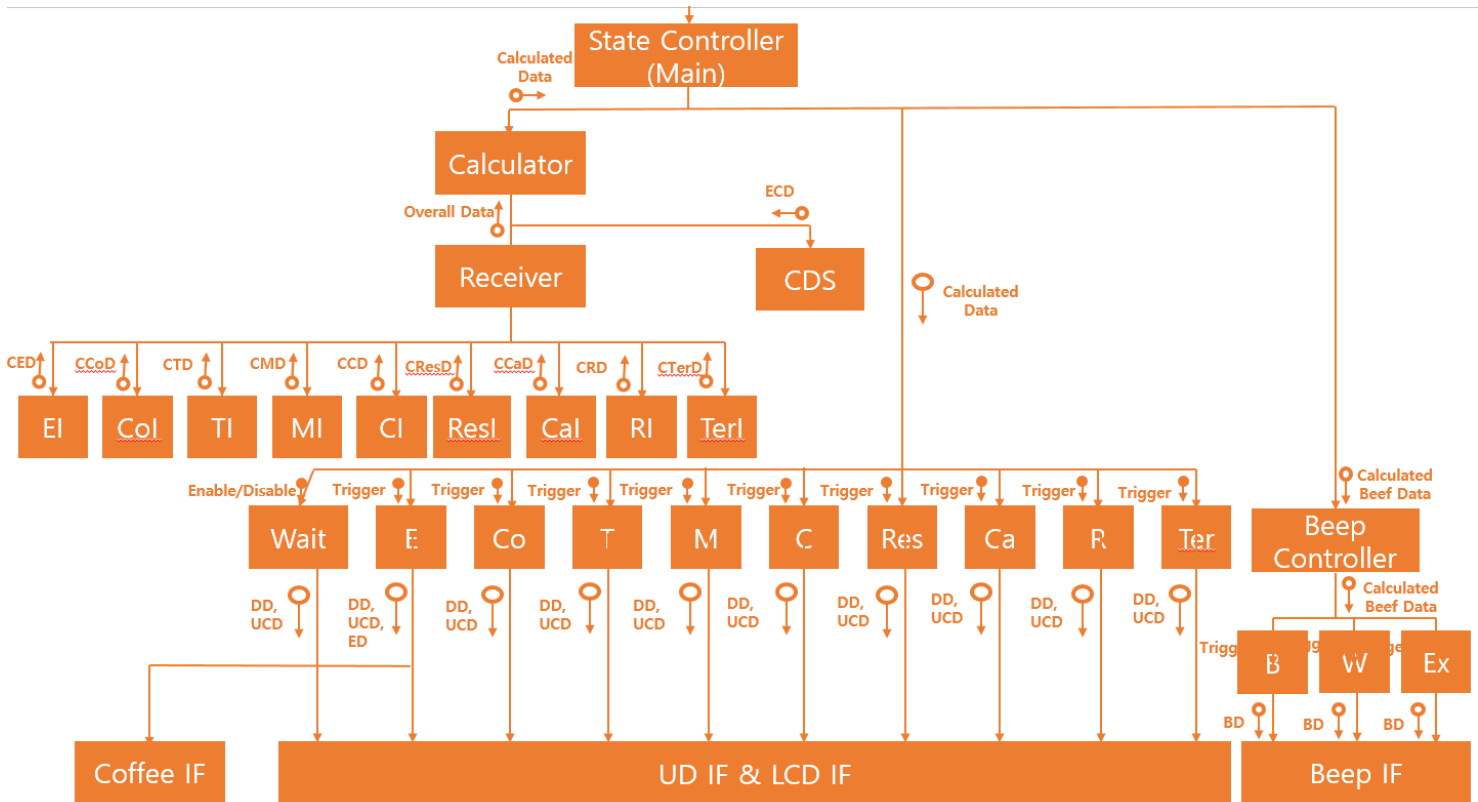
State Controller (Main)

Calculated Data

Calculator

Overall Data

ECD

Receiver

CDS

Calculated Data

CED
CCoD
CTD
CMD
CCD
CResD
CCaD
CRD
CTerD

EI
CoI
TI
MI
CI
ResI
CaI
RI
TerI

Enable/Disable
Trigger
Trigger
Trigger
Trigger
Trigger
Trigger
Trigger
Trigger
Trigger

Calculated Beef Data

Wait
E
Co
T
M
C
Res
Ca
R
Ter

Beep Controller

Calculated Beef Data

DD, UCD
DD, UCD, ED
DD, UCD
DD, UCD
DD, UCD
DD, UCD
DD, UCD
DD, UCD
DD, UCD
DD, UCD

Trigg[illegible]
B
W
Ex

BD
BD
BD

Coffee IF

UD IF & LCD IF

Beep IF